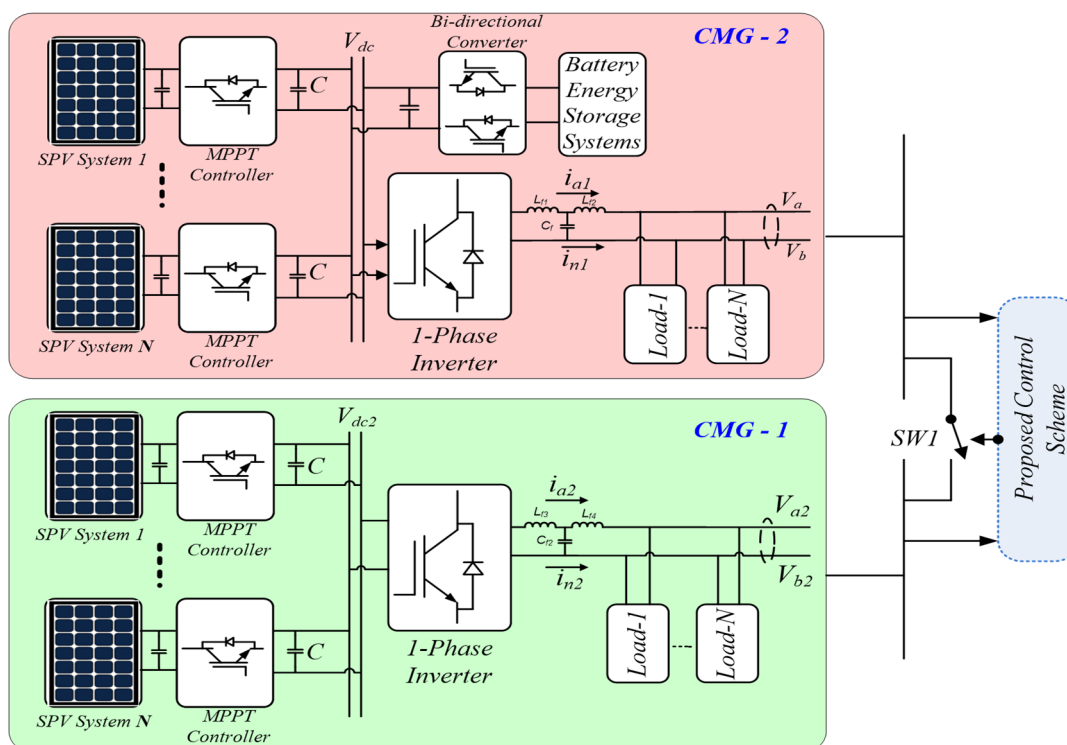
CMG - 2

$V_{dc}$

Bi-directional Converter

Battery Energy Storage Systems

SPV System 1

MPPT Controller

C

SPV System N

MPPT Controller

C

$i_{a1}$

$L_{f1}$ $L_{f2}$

$C_f$

$i_{n1}$

$V_a$

$V_b$

1-Phase Inverter

Load-1

Load-N

Proposed Control Scheme

SW1

CMG - 1

$V_{dc2}$

SPV System 1

MPPT Controller

C

SPV System N

MPPT Controller

C

$i_{a2}$

$L_{f3}$ $L_{f4}$

$C_{f2}$

$i_{n2}$

$V_{a2}$

$V_{b2}$

1-Phase Inverter

Load-1

Load-N